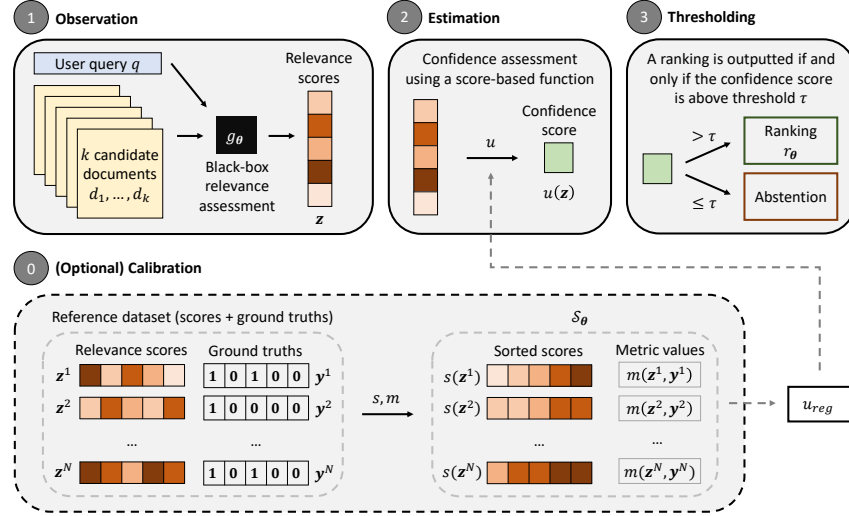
1 Observation

User query $q$

$k$ candidate documents $d_1, \dots, d_k$

$g_{\theta}$

Black-box relevance assessment

Relevance scores

$\boldsymbol{z}$

2 Estimation

Confidence assessment using a score-based function

$u$

Confidence score

$u(\boldsymbol{z})$

3 Thresholding

A ranking is outputted if and only if the confidence score is above threshold $\tau$

$> \tau$

$\leq \tau$

Ranking $r_{\theta}$

Abstention

0 (Optional) Calibration

Reference dataset (scores + ground truths)

Relevance scores

Ground truths

$\boldsymbol{z}^1$ | 1 0 1 0 0 | $\boldsymbol{y}^1$

$\boldsymbol{z}^2$ | 1 0 0 0 0 | $\boldsymbol{y}^2$

...

...

$\boldsymbol{z}^N$ | 1 0 1 0 0 | $\boldsymbol{y}^N$

$s, m$

$\mathcal{S}_{\theta}$

Sorted scores

Metric values

$s(\boldsymbol{z}^1)$ | $m(\boldsymbol{z}^1, \boldsymbol{y}^1)$

$s(\boldsymbol{z}^2)$ | $m(\boldsymbol{z}^2, \boldsymbol{y}^2)$

...

...

$s(\boldsymbol{z}^N)$ | $m(\boldsymbol{z}^N, \boldsymbol{y}^N)$

$u_{reg}$